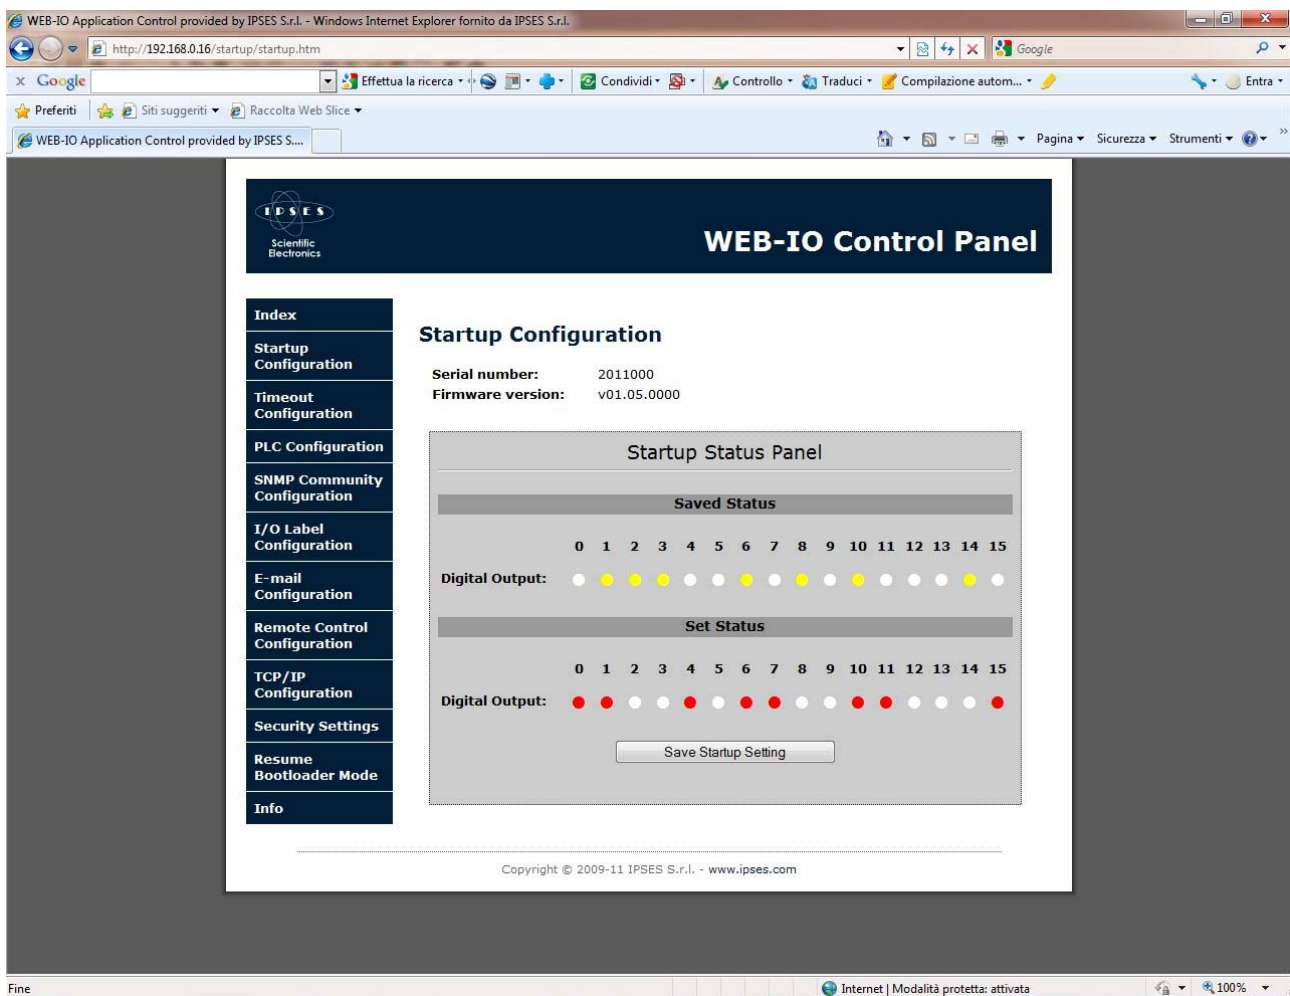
WEB-IO Application Control provided by IPSES S.r.l. - Windows Internet Explorer fornito da IPSES S.r.l.

http://192.168.0.16/startup/startup.htm

Google

Google

Effettua la ricerca

Condividi

Controllo

Traduci

Compilazione autom...

Entra

Preferiti

Siti suggeriti

Raccolta Web Slice

WEB-IO Application Control provided by IPSES S....

Pagina

Sicurezza

Strumenti

IPSES
Scientific Electronics

WEB-IO Control Panel

Index

Startup Configuration

Timeout Configuration

PLC Configuration

SNMP Community Configuration

I/O Label Configuration

E-mail Configuration

Remote Control Configuration

TCP/IP Configuration

Security Settings

Resume Bootloader Mode

Info

Startup Configuration

Serial number: 2011000
Firmware version: v01.05.0000

Startup Status Panel

Saved Status

0 1 2 3 4 5 6 7 8 9 10 11 12 13 14 15

Digital Output:

Set Status

0 1 2 3 4 5 6 7 8 9 10 11 12 13 14 15

Digital Output:

Save Startup Setting

Copyright © 2009-11 IPSES S.r.l. - www.ipses.com

Fine

Internet | Modalità protetta: attivata

100%